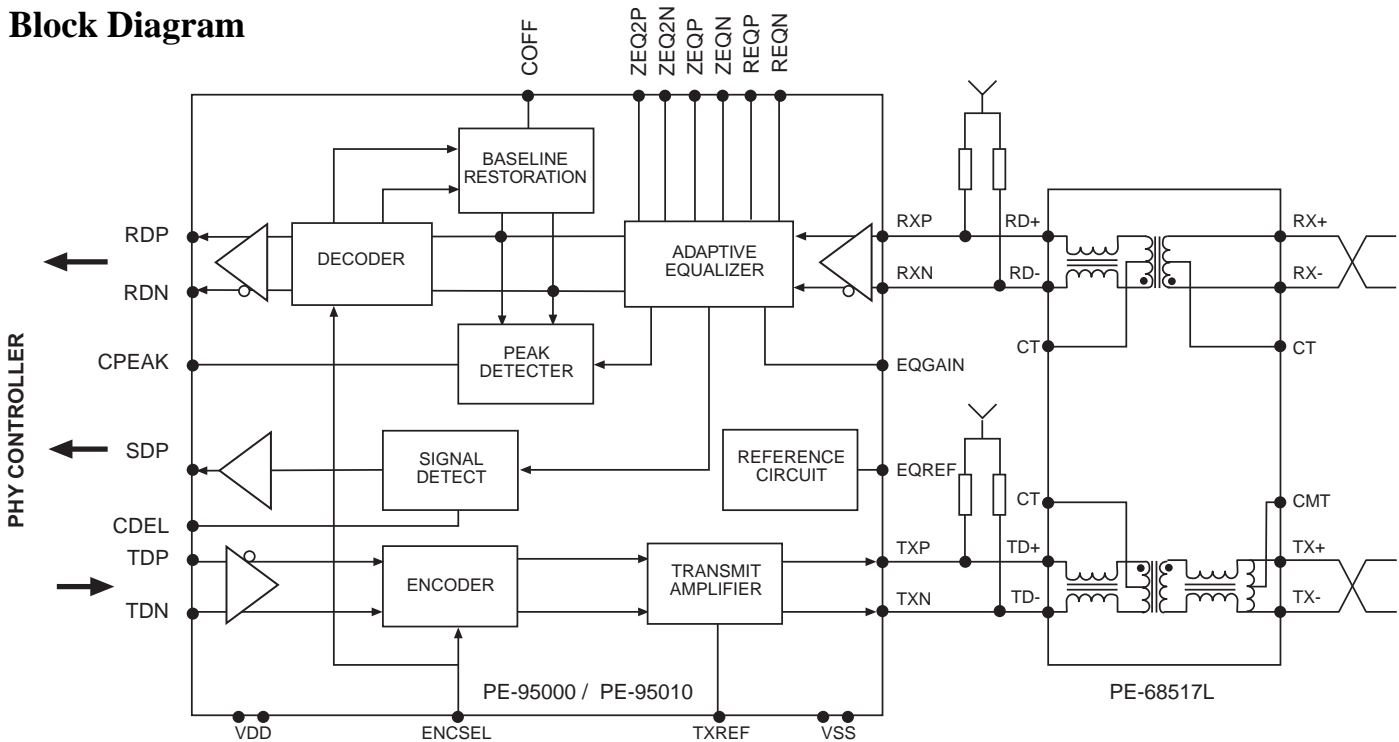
Block Diagram

COFF
ZEQ2P
ZEQ2N
ZEQP
ZEQN
REQP
REQN

BASELINE RESTORATION

RDP
DECODER
ADAPTIVE EQUALIZER
RXP
RD+
RX+
RDN
RXN
RD-
RX-

PHY CONTROLLER

CT
CT
CPEAK
PEAK DETECTER
EQGAIN

SDP
SIGNAL DETECT
REFERENCE CIRCUIT
EQREF
CT
CMT
CDEL

TDP
ENCODER
TRANSMIT AMPLIFIER
TXP
TD+
TX+
TDN
TXN
TD-
TX-

PE-95000 / PE-95010
PE-68517L

VDD
ENCSEL
TXREF
VSS